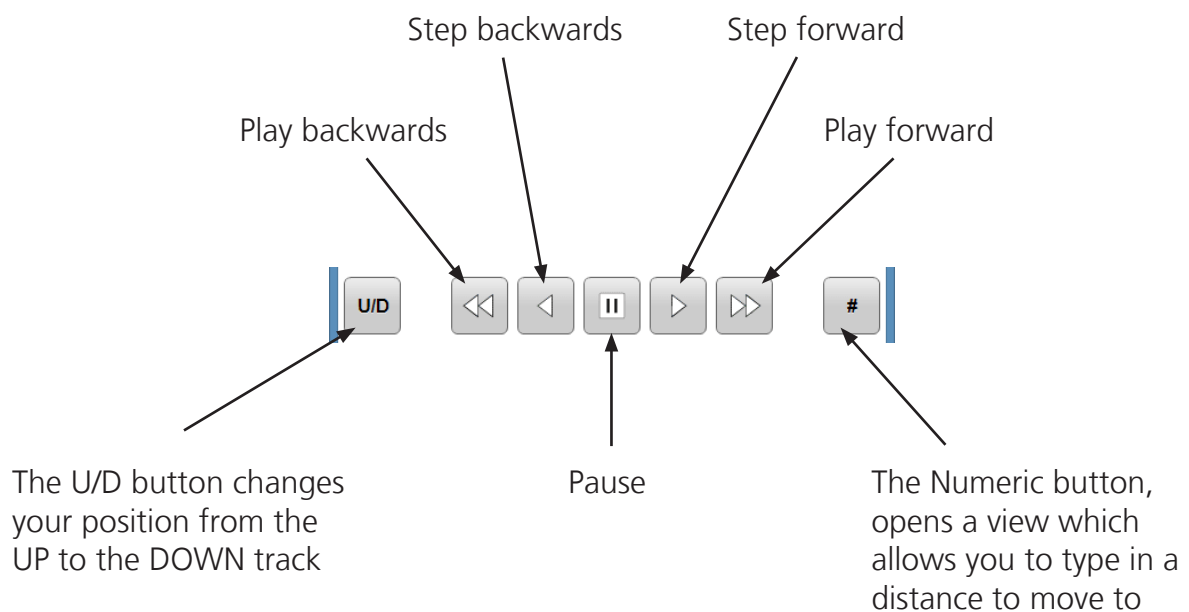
Step backwards

Step forward

Play backwards

Play forward

U/D

#

The U/D button changes your position from the UP to the DOWN track

Pause

The Numeric button, opens a view which allows you to type in a distance to move to